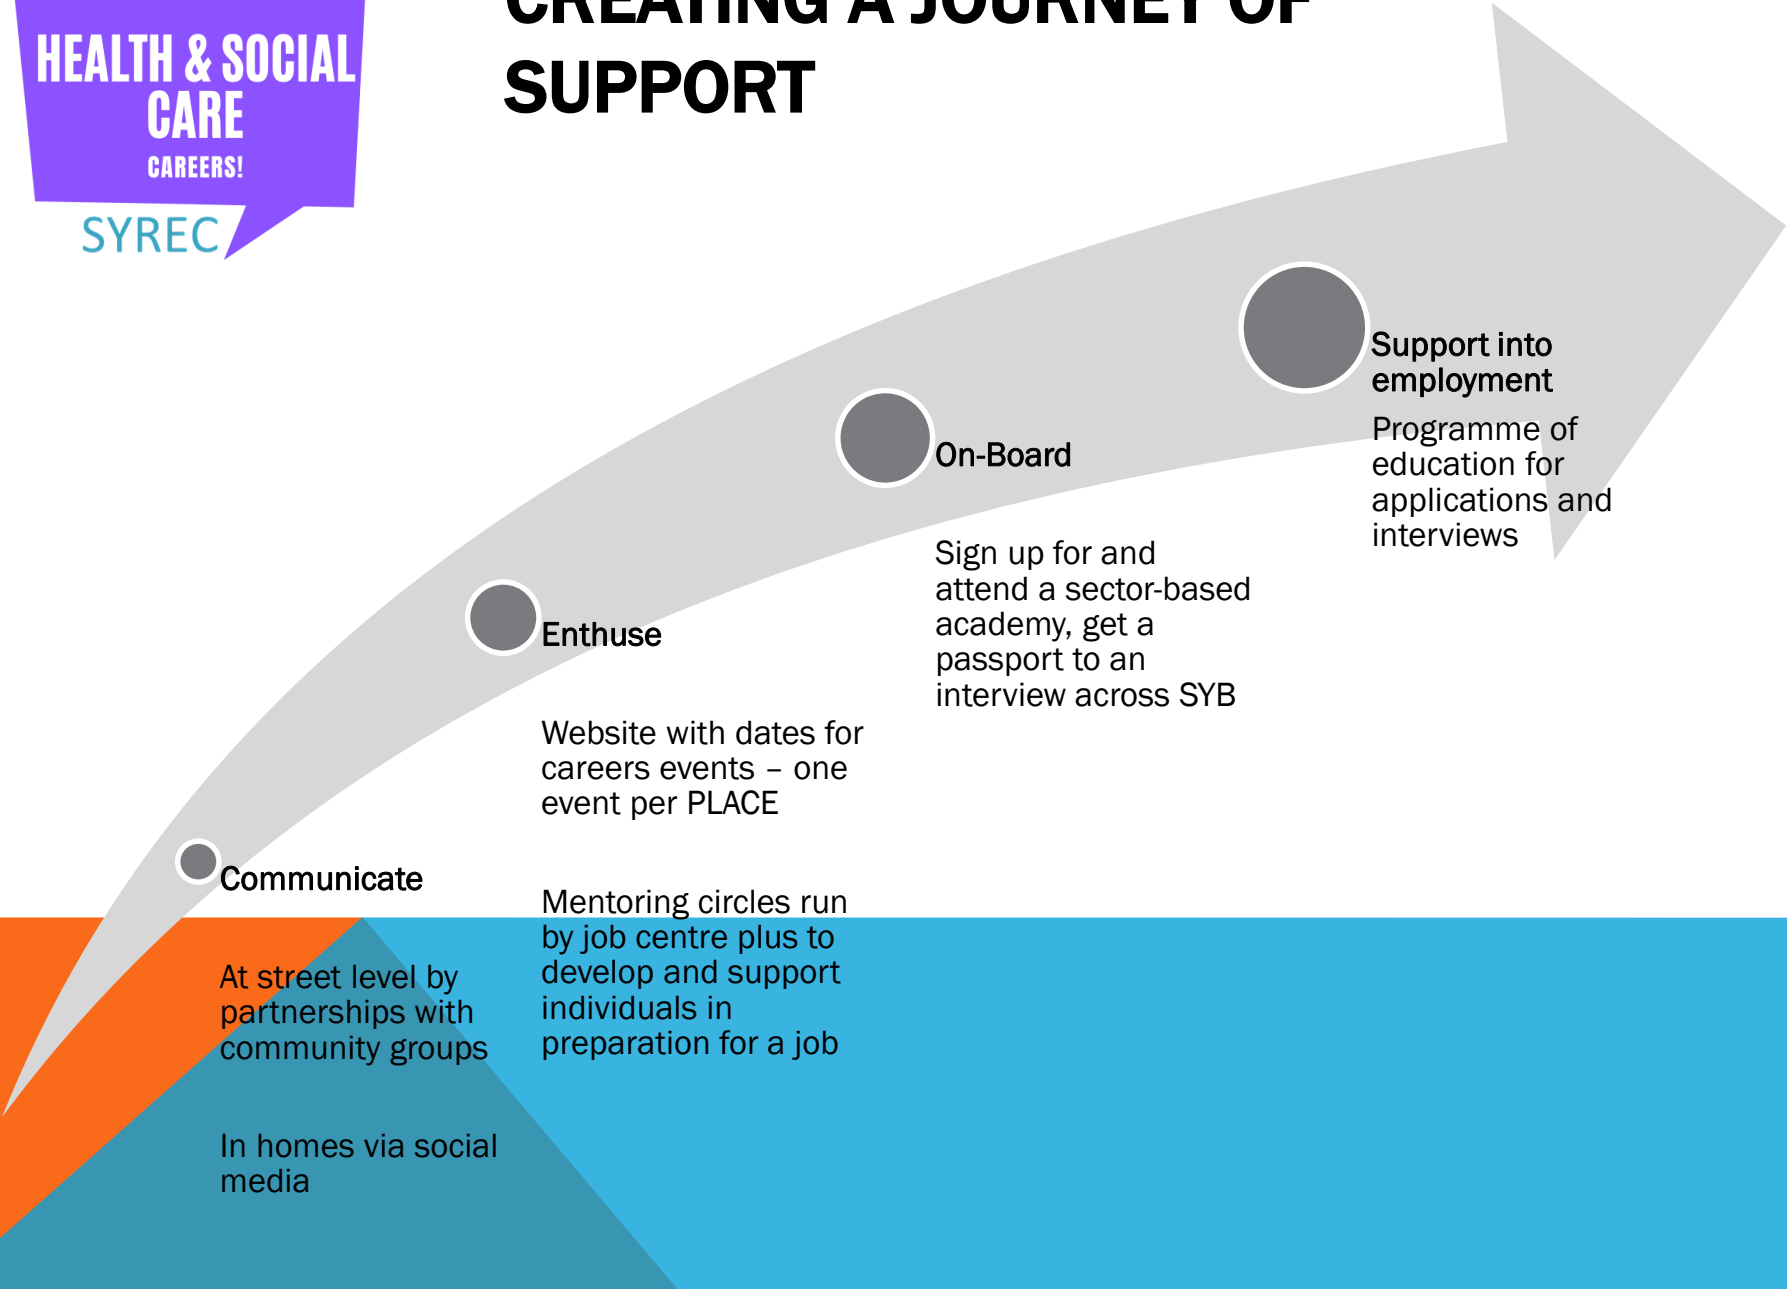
HEALTH & SOCIAL CARE
CAREERS!
SYREC

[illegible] A JOURNEY OF SUPPORT

Support into employment

Programme of education for applications and interviews

On-Board

Sign up for and attend a sector-based academy, get a passport to an interview across SYB

Enthuse

Website with dates for careers events – one event per PLACE

Mentoring circles run by job centre plus to develop and support individuals in preparation for a job

Communicate

At street level by partnerships with community groups

In homes via social media